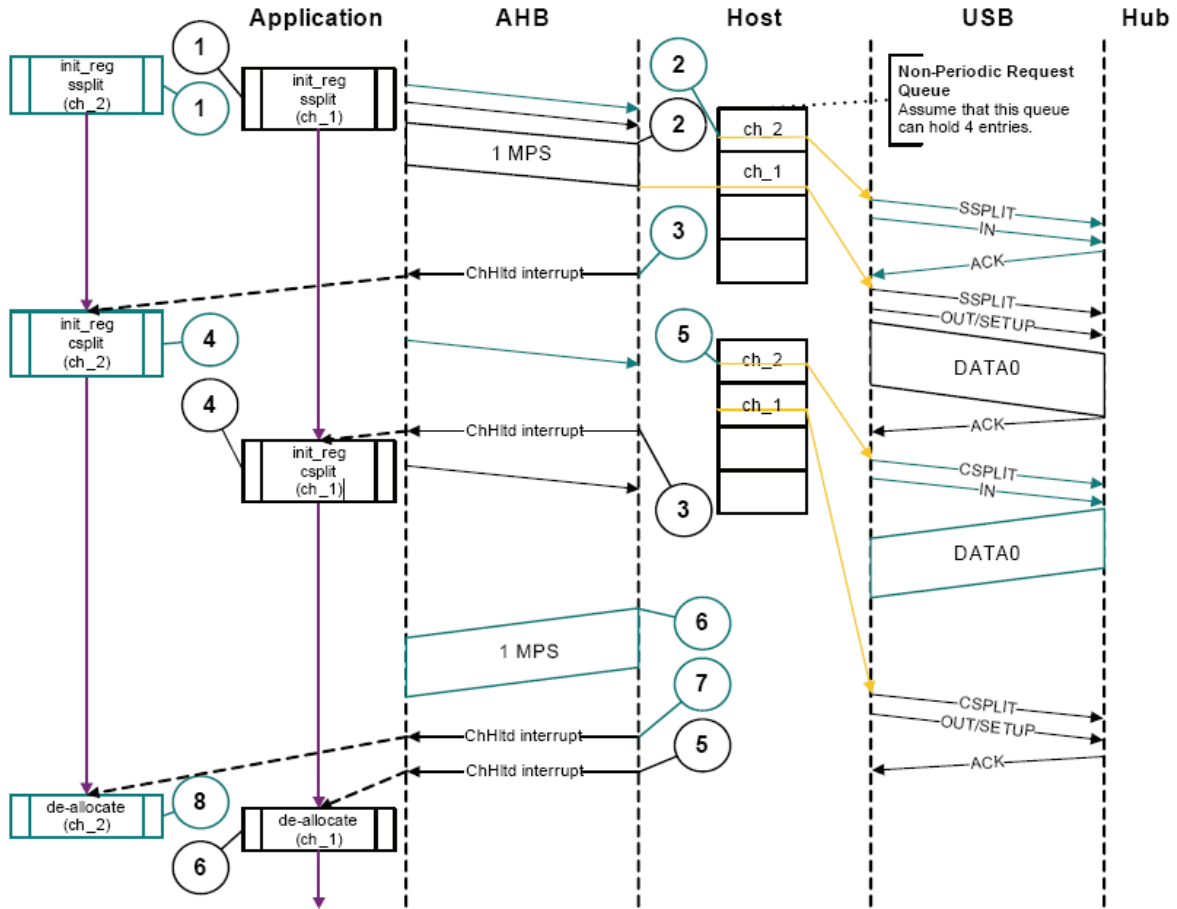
Application

AHB

Host

USB

Hub

init_reg
ssplit
(ch_2)

1

1

init_reg
ssplit
(ch_1)

2

Non-Periodic Request Queue
Assume that this queue can hold 4 entries.

2

ch_2

1 MPS

ch_1

SSPLIT

IN

3

ChHltd interrupt

ACK

SSPLIT

init_reg
csplit
(ch_2)

4

OUT/SETUP

5

ch_2

DATA0

4

ch_1

ACK

ChHltd interrupt

init_reg
csplit
(ch_1)

CSPLIT

IN

3

DATA0

6

1 MPS

7

CSPLIT

ChHltd interrupt

OUT/SETUP

5

ChHltd interrupt

ACK

de-allocate
(ch_2)

8

de-allocate
(ch_1)

6